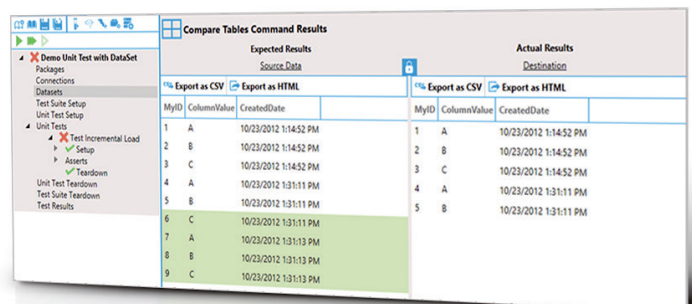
Demo Unit Test with DataSet
Packages
Connections
Datasets
Test Suite Setup
Unit Test Setup
Unit Tests
Test Incremental Load
Setup
Asserts
Teardown
Unit Test Teardown
Test Suite Teardown
Test Results

Compare Tables Command Results

Expected Results
Source Data

Export as CSV
Export as HTML

| MyID | ColumnValue | CreatedDate |
|---|---|---|
| 1 | A | 10/23/2012 1:14:52 PM |
| 2 | B | 10/23/2012 1:14:52 PM |
| 3 | C | 10/23/2012 1:14:52 PM |
| 4 | A | 10/23/2012 1:31:11 PM |
| 5 | B | 10/23/2012 1:31:11 PM |
| 6 | C | 10/23/2012 1:31:11 PM |
| 7 | A | 10/23/2012 1:31:13 PM |
| 8 | B | 10/23/2012 1:31:13 PM |
| 9 | C | 10/23/2012 1:31:13 PM |

Actual Results
Destination

Export as CSV
Export as HTML

| MyID | ColumnValue | CreatedDate |
|---|---|---|
| 1 | A | 10/23/2012 1:14:52 PM |
| 2 | B | 10/23/2012 1:14:52 PM |
| 3 | C | 10/23/2012 1:14:52 PM |
| 4 | A | 10/23/2012 1:31:11 PM |
| 5 | B | 10/23/2012 1:31:11 PM |